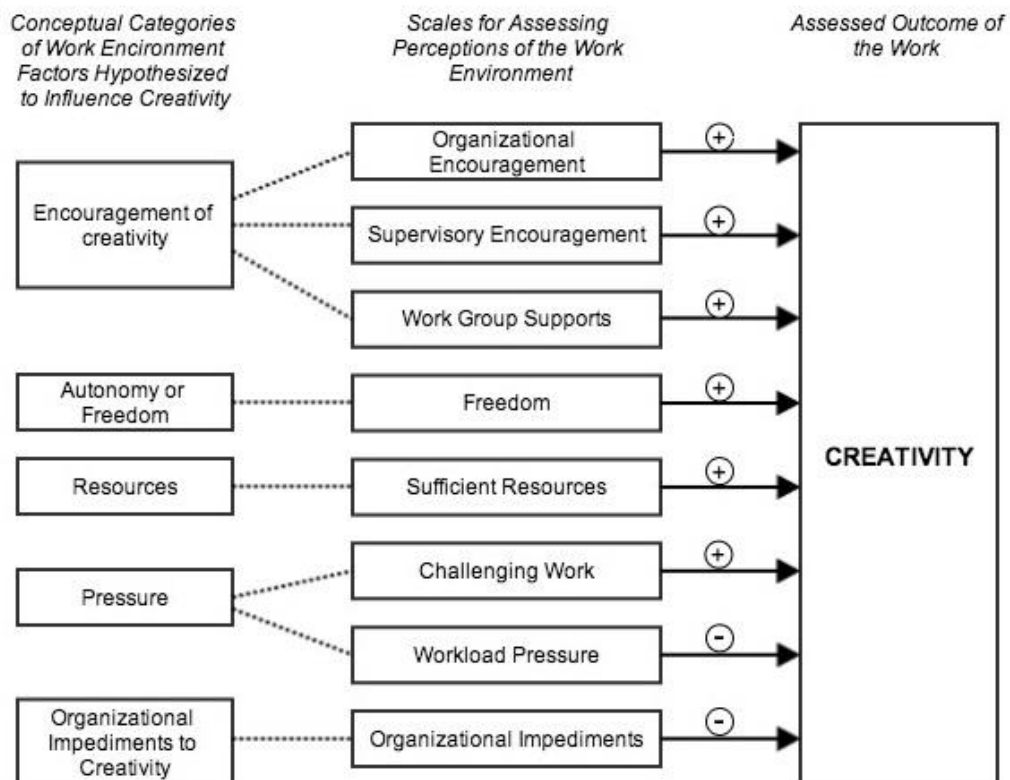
Conceptual Categories of Work Encironment Factors Hypothesized to Influence Creativity

Scales for Assessing Perceptions of the Work Environment

Assessed Outcome of the Work

Encouragement of creativity

Organizational Encouragement

+

Supervisory Encouragement

+

Work Group Supports

+

Autonomy or Freedom

Freedom

+

Resources

Sufficient Resources

+

Pressure

Challenging Work

+

Workload Pressure

-

Organizational Impediments to Creativity

Organizational Impediments

-

CREATIVITY